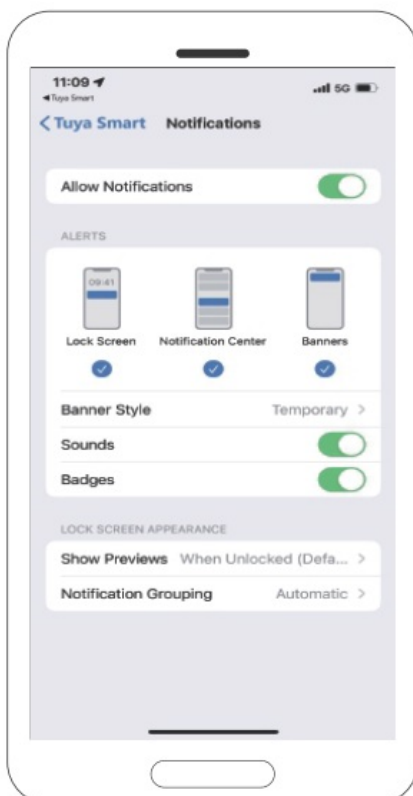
11:09
◀ Tuya Smart
5G

< Tuya Smart Notifications

Allow Notifications

ALERTS

09:41

Lock Screen
Notification Center
Banners

Banner Style Temporary >
Sounds
Badges

LOCK SCREEN APPEARANCE

Show Previews When Unlocked (Defa... >
Notification Grouping Automatic >